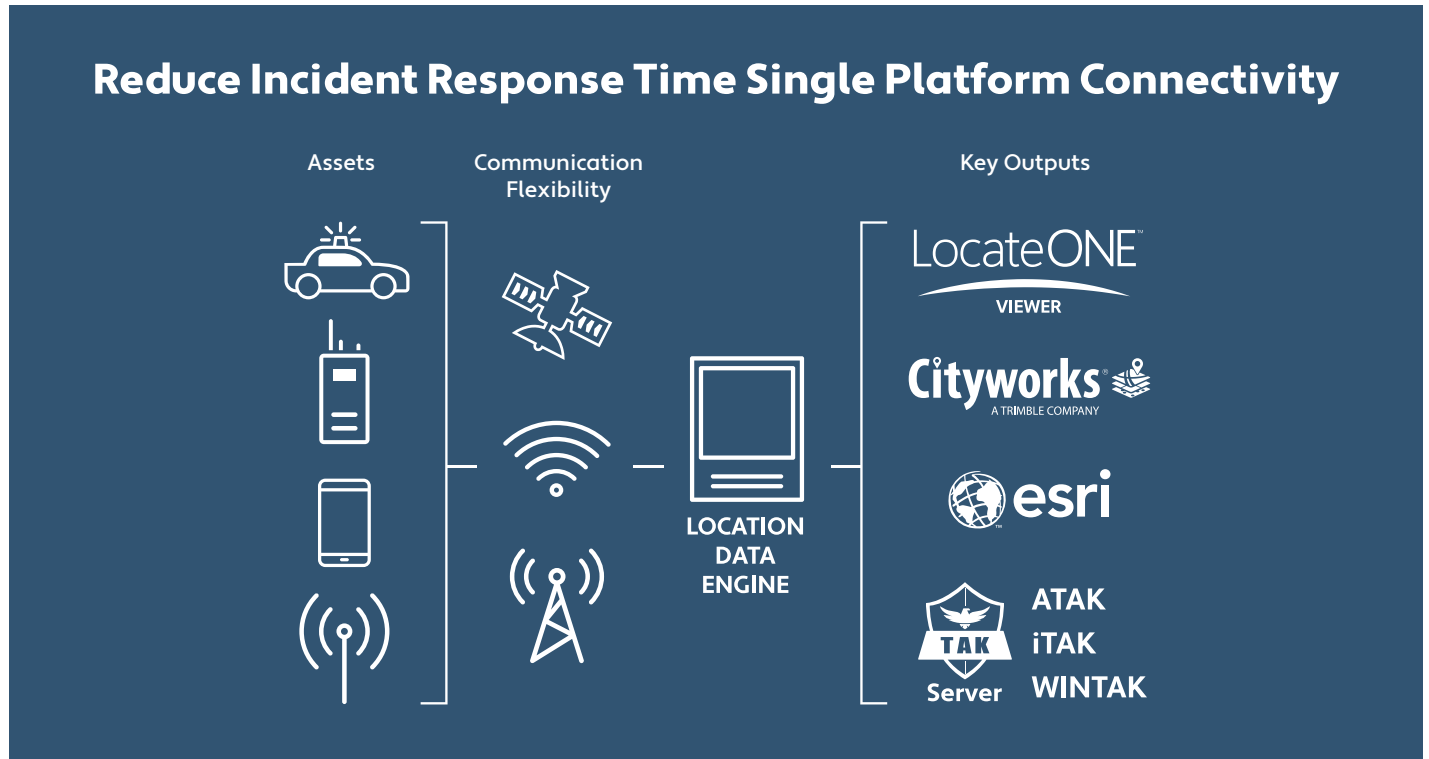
Reduce Incident Response Time Single Platform Connectivity

Assets

Communication Flexibility

Key Outputs

LOCATION DATA ENGINE

LocateONE™ VIEWER

Cityworks® A TRIMBLE COMPANY

esri

TAK Server

ATAK
iTAK
WINTAK